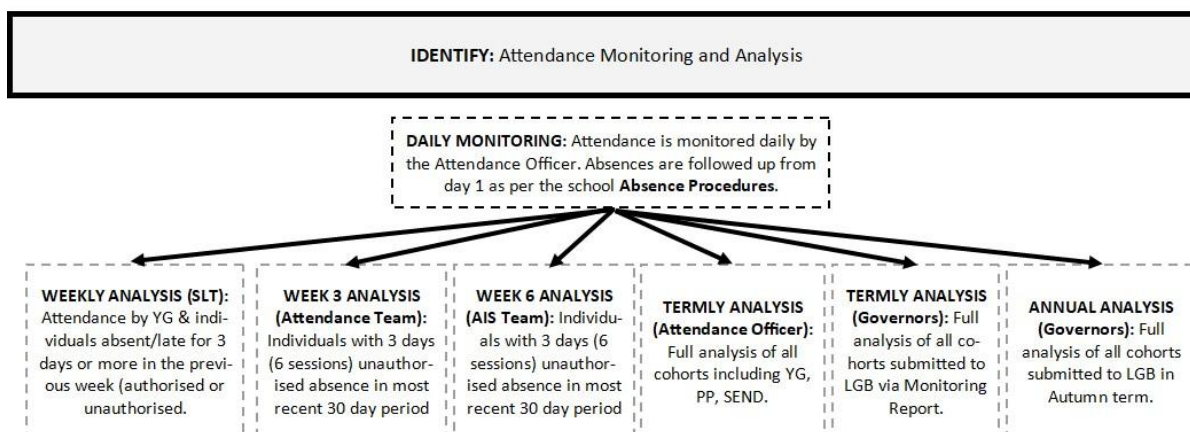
**IDENTIFY:** Attendance Monitoring and Analysis

**DAILY MONITORING:** Attendance is monitored daily by the Attendance Officer. Absences are followed up from day 1 as per the school **Absence Procedures**.

**WEEKLY ANALYSIS (SLT):** Attendance by YG & individuals absent/late for 3 days or more in the previous week (authorised or unauthorised.

**WEEK 3 ANALYSIS (Attendance Team):** Individuals with 3 days (6 sessions) unauthorised absence in most recent 30 day period

**WEEK 6 ANALYSIS (AIS Team):** Individuals with 3 days (6 sessions) unauthorised absence in most recent 30 day period

**TERMLY ANALYSIS (Attendance Officer):** Full analysis of all cohorts including YG, PP, SEND.

**TERMLY ANALYSIS (Governors):** Full analysis of all cohorts submitted to LGB via Monitoring Report.

**ANNUAL ANALYSIS (Governors):** Full analysis of all cohorts submitted to LGB in Autumn term.